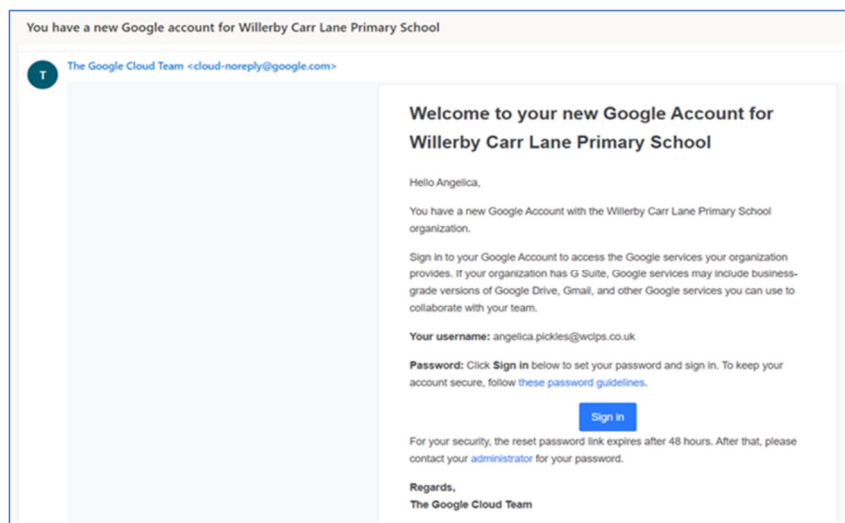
You have a new Google account for Willerby Carr Lane Primary School

T

The Google Cloud Team <cloud-noreply@google.com>

Welcome to your new Google Account for Willerby Carr Lane Primary School

Hello Angelica,

You have a new Google Account with the Willerby Carr Lane Primary School organization.

Sign in to your Google Account to access the Google services your organization provides. If your organization has G Suite, Google services may include business-grade versions of Google Drive, Gmail, and other Google services you can use to collaborate with your team.

Your username: angelica.pickles@wclps.co.uk

Password: Click Sign in below to set your password and sign in. To keep your account secure, follow these password guidelines.

Sign in

For your security, the reset password link expires after 48 hours. After that, please contact your administrator for your password.

Regards,
The Google Cloud Team